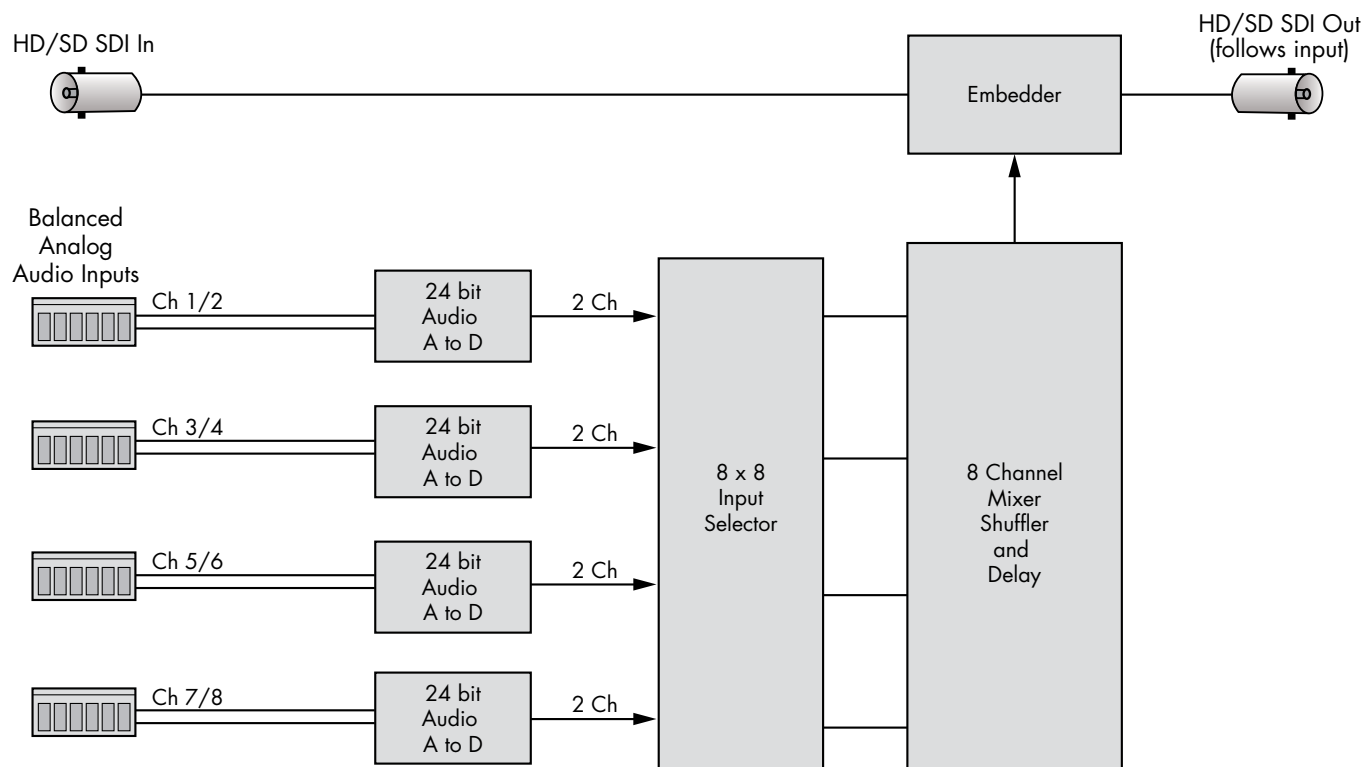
HD/SD SDI In

HD/SD SDI Out (follows input)

Embedder

Balanced Analog Audio Inputs

Ch 1/2

24 bit Audio A to D

2 Ch

Ch 3/4

24 bit Audio A to D

2 Ch

Ch 5/6

24 bit Audio A to D

2 Ch

Ch 7/8

24 bit Audio A to D

2 Ch

8 x 8 Input Selector

8 Channel Mixer Shuffler and Delay